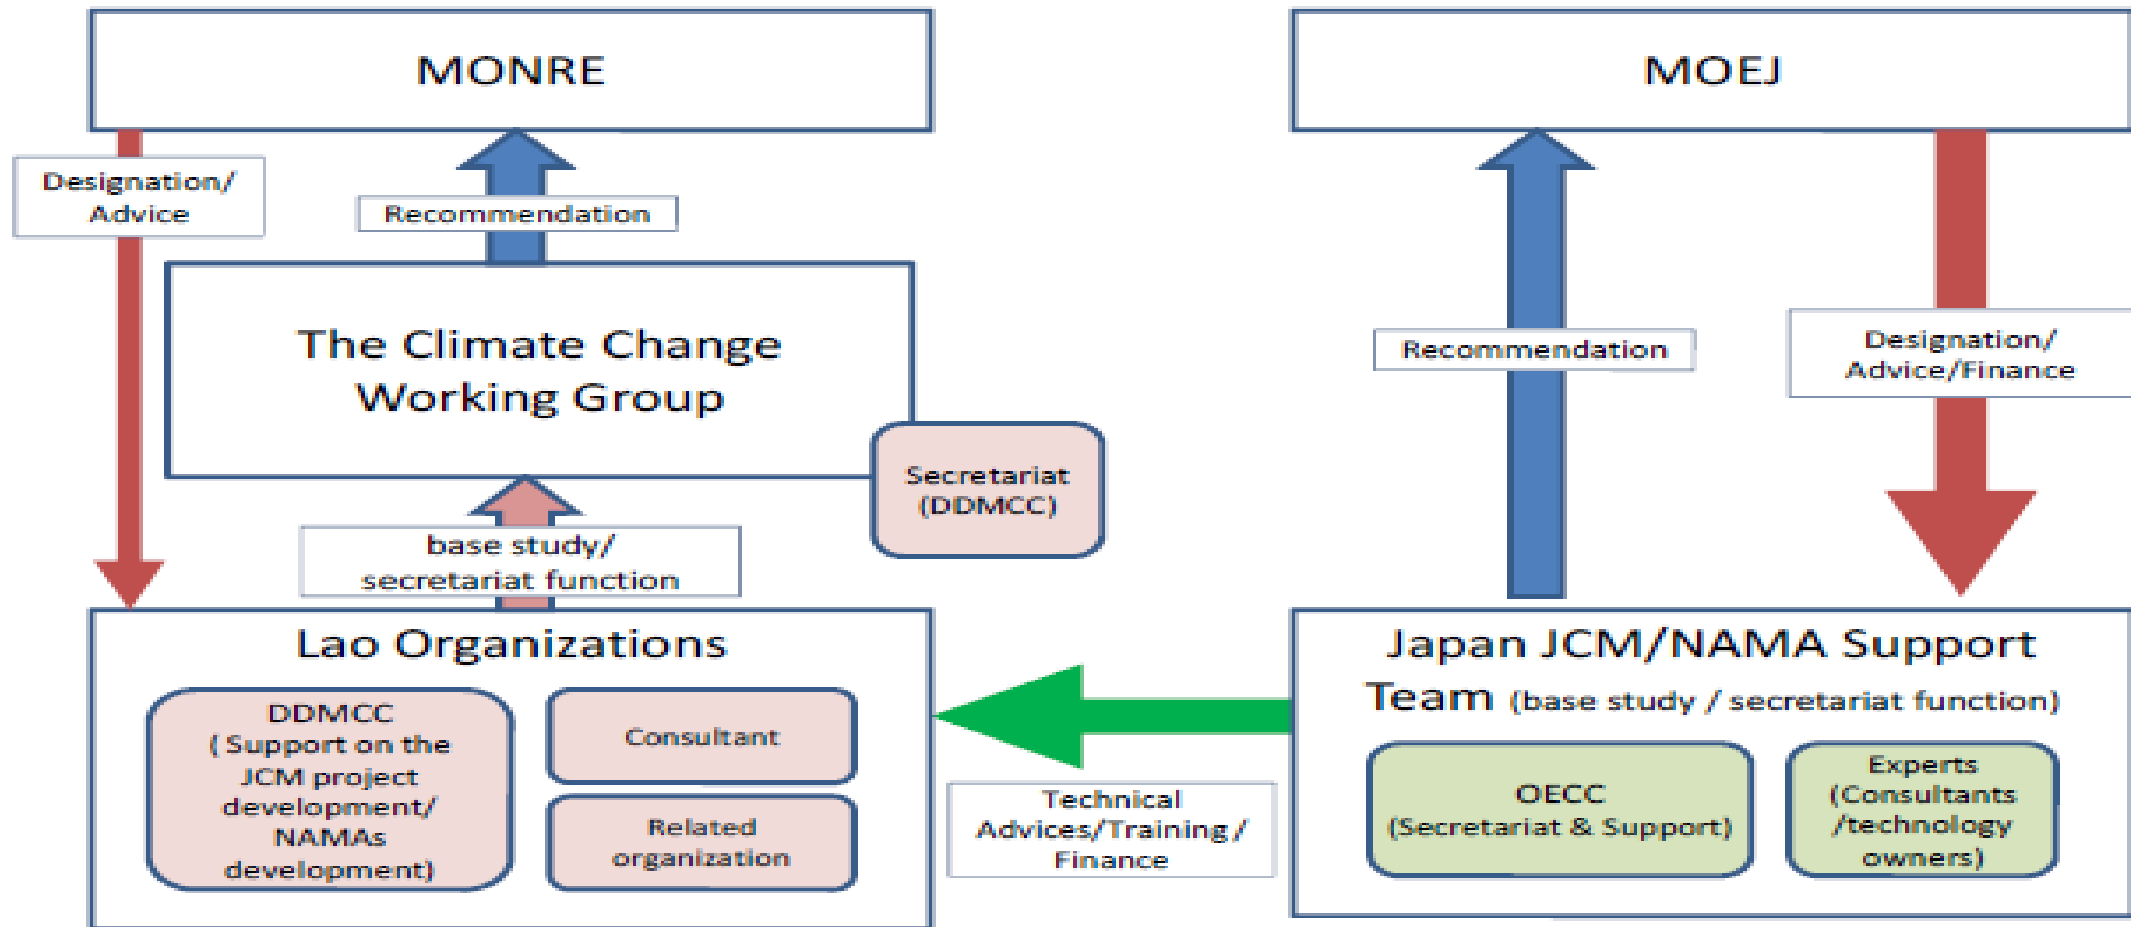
MONRE

MOEJ

Designation/ Advice

Recommendation

The Climate Change Working Group

Secretariat (DDMCC)

base study/ secretariat function

Recommendation

Designation/ Advice/Finance

Lao Organizations

DDMCC ( Support on the JCM project development/ NAMAs development)

Consultant

Related organization

Technical Advices/Training / Finance

Japan JCM/NAMA Support Team (base study / secretariat function)

OECC (Secretariat & Support)

Experts (Consultants /technology owners)